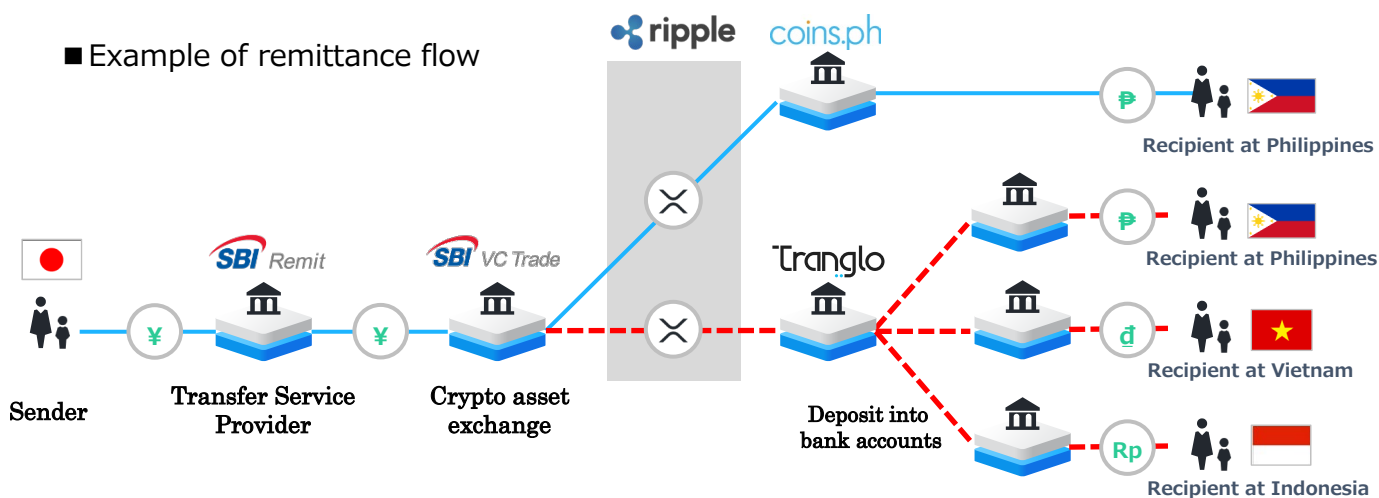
■Example of remittance flow

ripple

coins.ph

₱

Recipient at Philippines

₱

Recipient at Philippines

SBI Remit

SBI VC Trade

Tranglo

¥

¥

₫

Recipient at Vietnam

Rp

Recipient at Indonesia

Sender

Transfer Service Provider

Crypto asset exchange

Deposit into bank accounts